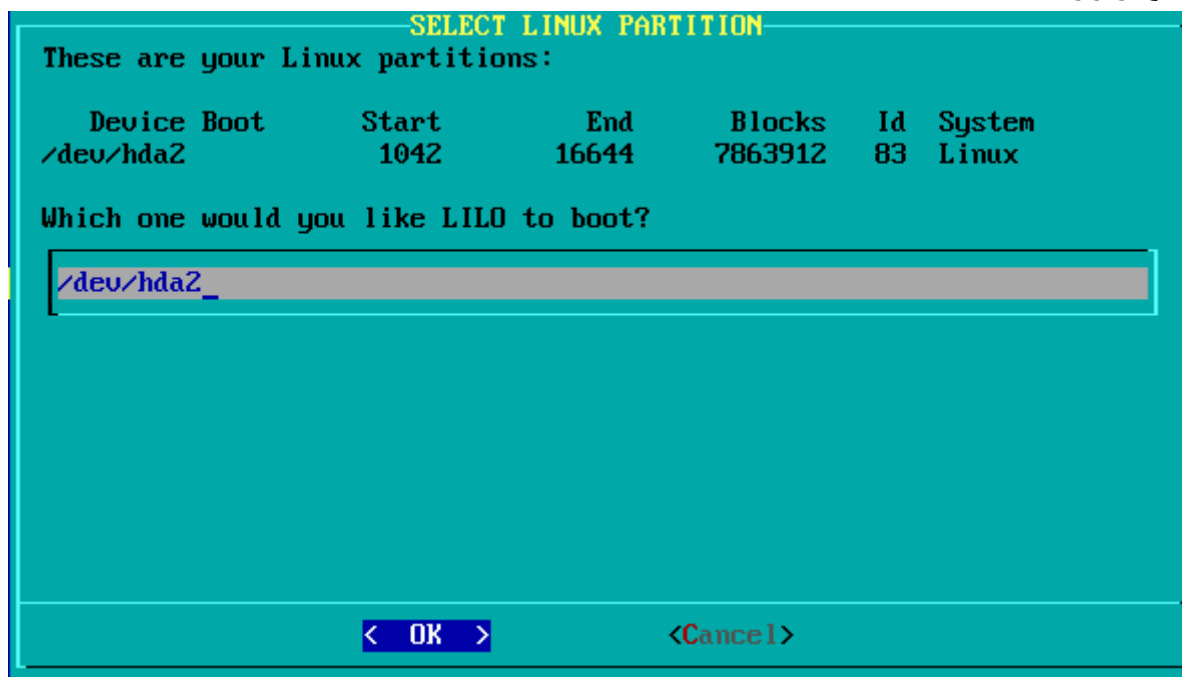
SELECT LINUX PARTITION

These are your Linux partitions:

| Device | Boot | Start | End | Blocks | Id | System |
|---|---|---|---|---|---|---|
| /dev/hda2 | | 1042 | 16644 | 7863912 | 83 | Linux |

Which one would you like LILO to boot?

/dev/hda2_

< OK >    <Cancel>